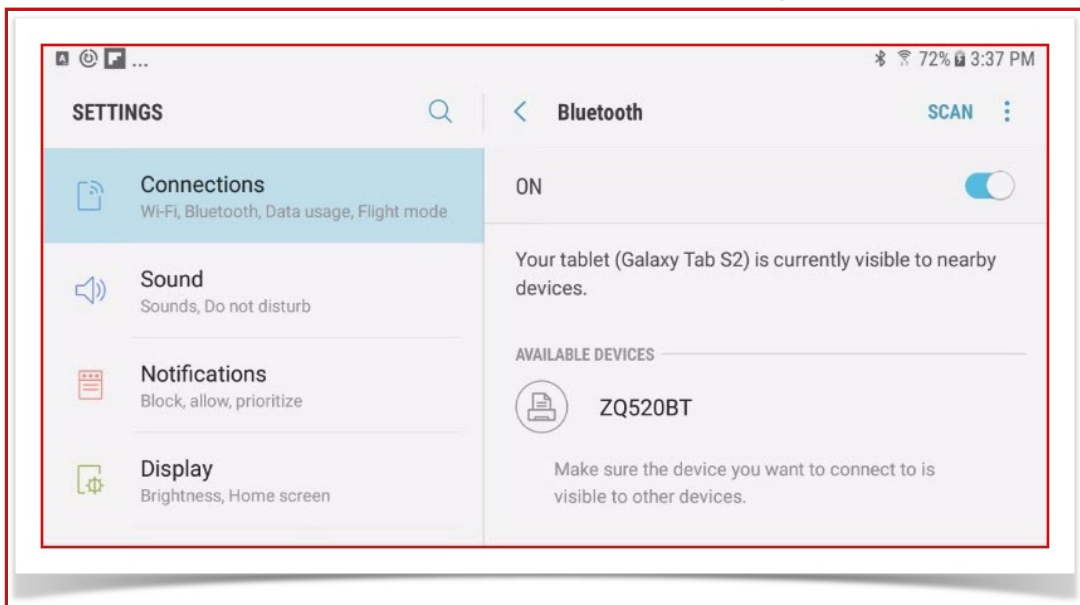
...

72% 3:37 PM

SETTINGS

Bluetooth

SCAN

Connections
Wi-Fi, Bluetooth, Data usage, Flight mode

ON

Your tablet (Galaxy Tab S2) is currently visible to nearby devices.

Sound
Sounds, Do not disturb

AVAILABLE DEVICES

Notifications
Block, allow, prioritize

ZQ520BT

Display
Brightness, Home screen

Make sure the device you want to connect to is visible to other devices.